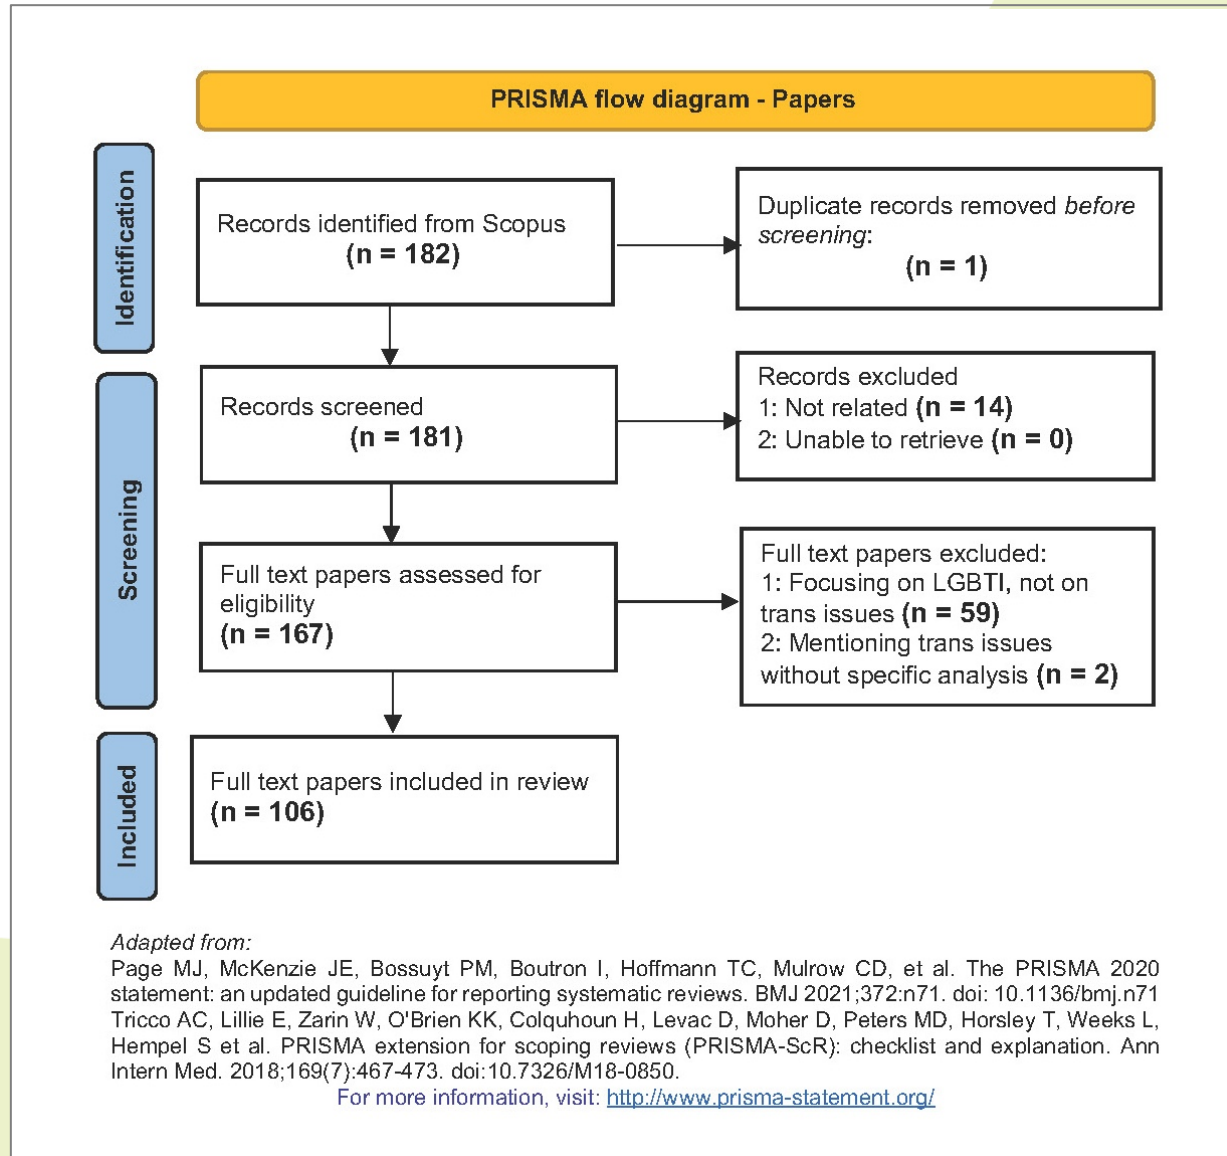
PRISMA flow diagram - Papers

Identification

Records identified from Scopus
(n = 182)

Duplicate records removed *before screening*:
(n = 1)

Screening

Records screened
(n = 181)

Records excluded
1: Not related (n = 14)
2: Unable to retrieve (n = 0)

Full text papers assessed for eligibility
(n = 167)

Full text papers excluded:
1: Focusing on LGBTI, not on trans issues (n = 59)
2: Mentioning trans issues without specific analysis (n = 2)

Included

Full text papers included in review
(n = 106)

*Adapted from:*
Page MJ, McKenzie JE, Bossuyt PM, Boutron I, Hoffmann TC, Mulrow CD, et al. The PRISMA 2020 statement: an updated guideline for reporting systematic reviews. BMJ 2021;372:n71. doi: 10.1136/bmj.n71
Tricco AC, Lillie E, Zarin W, O'Brien KK, Colquhoun H, Levac D, Moher D, Peters MD, Horsley T, Weeks L, Hempel S et al. PRISMA extension for scoping reviews (PRISMA-ScR): checklist and explanation. Ann Intern Med. 2018;169(7):467-473. doi:10.7326/M18-0850.
For more information, visit: http://www.prisma-statement.org/